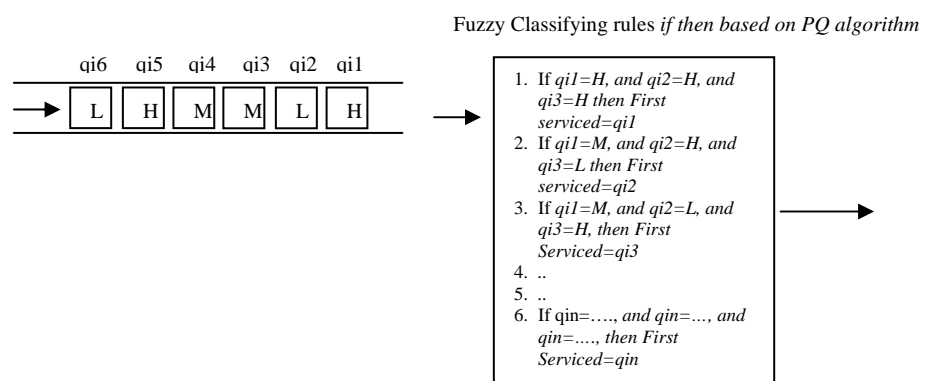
Fuzzy Classifying rules *if then based on PQ algorithm*

qi6 qi5 qi4 qi3 qi2 qi1

| L | H | M | M | L | H |
|---|---|---|---|---|---|

1. If *qi1=H, and qi2=H, and qi3=H then First serviced=qi1*
2. If *qi1=M, and qi2=H, and qi3=L then First serviced=qi2*
3. If *qi1=M, and qi2=L, and qi3=H, then First Serviced=qi3*
4. ..
5. ..
6. If qin=…., *and qin=…, and qin=…., then First Serviced=qin*